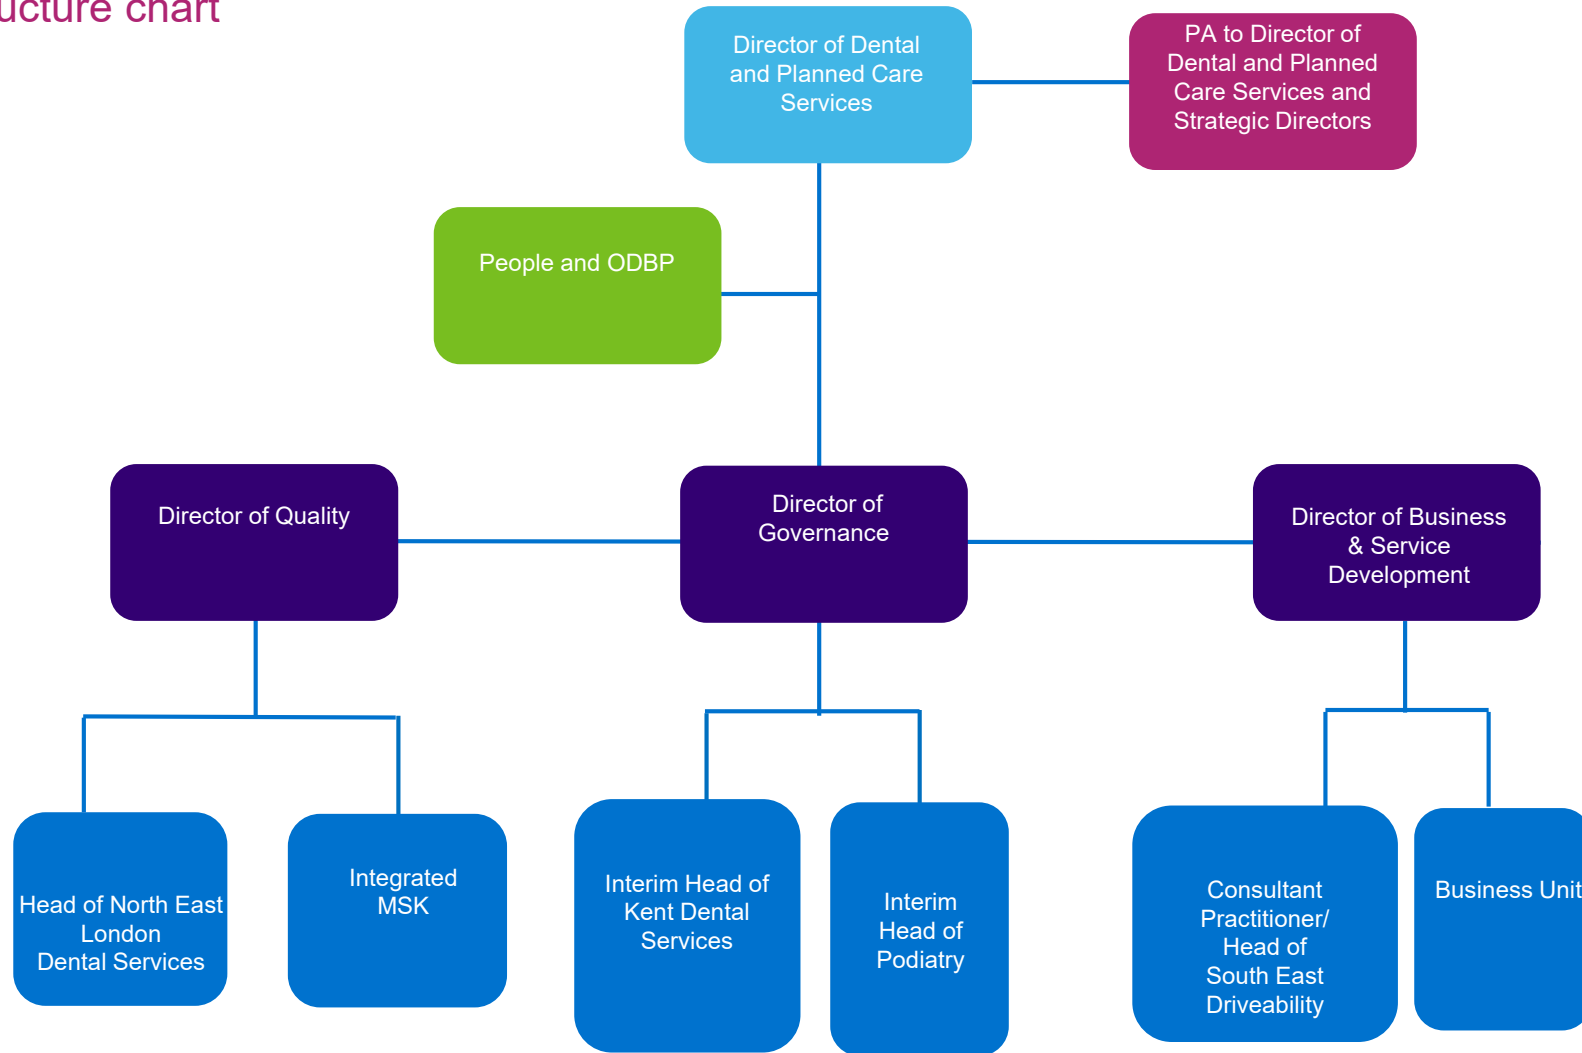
ucture chart

Director of Dental and Planned Care Services

PA to Director of Dental and Planned Care Services and Strategic Directors

People and ODBP

Director of Quality

Director of Governance

Director of Business & Service Development

Head of North East London Dental Services

Integrated MSK

Interim Head of Kent Dental Services

Interim Head of Podiatry

Consultant Practitioner/ Head of South East Driveability

Business Unit